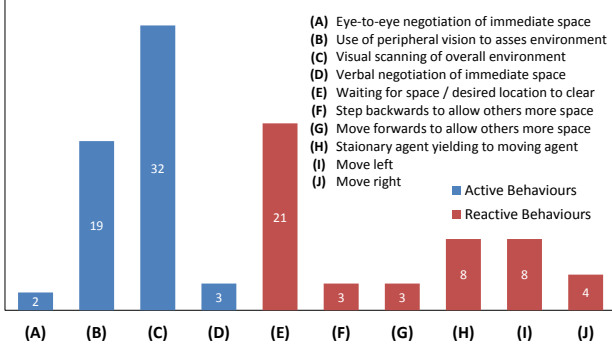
(A) Eye-to-eye negotiation of immediate space
(B) Use of peripheral vision to asses environment
(C) Visual scanning of overall environment
(D) Verbal negotiation of immediate space
(E) Waiting for space / desired location to clear
(F) Step backwards to allow others more space
(G) Move forwards to allow others more space
(H) Staionary agent yielding to moving agent
(I) Move left
(J) Move right

Active Behaviours
Reactive Behaviours

2
19
32
3
21
3
3
8
8
4

(A) (B) (C) (D) (E) (F) (G) (H) (I) (J)